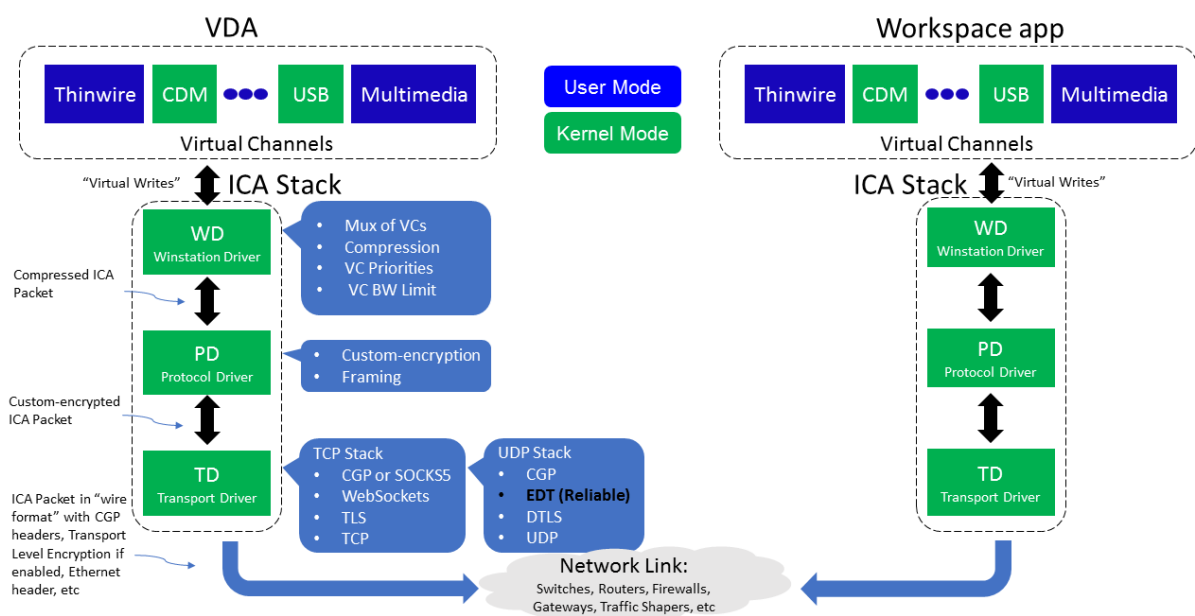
VDA

Thinwire CDM USB Multimedia

Virtual Channels

User Mode

Kernel Mode

Workspace app

Thinwire CDM USB Multimedia

Virtual Channels

"Virtual Writes" ICA Stack

WD
Winstation Driver

• Mux of VCs
• Compression
• VC Priorities
• VC BW Limit

Compressed ICA Packet

PD
Protocol Driver

• Custom-encryption
• Framing

Custom-encrypted ICA Packet

TD
Transport Driver

TCP Stack
• CGP or SOCKS5
• WebSockets
• TLS
• TCP

UDP Stack
• CGP
• **EDT (Reliable)**
• DTLS
• UDP

ICA Packet in "wire format" with CGP headers, Transport Level Encryption if enabled, Ethernet header, etc

ICA Stack "Virtual Writes"

WD
Winstation Driver

PD
Protocol Driver

TD
Transport Driver

Network Link:
Switches, Routers, Firewalls, Gateways, Traffic Shapers, etc